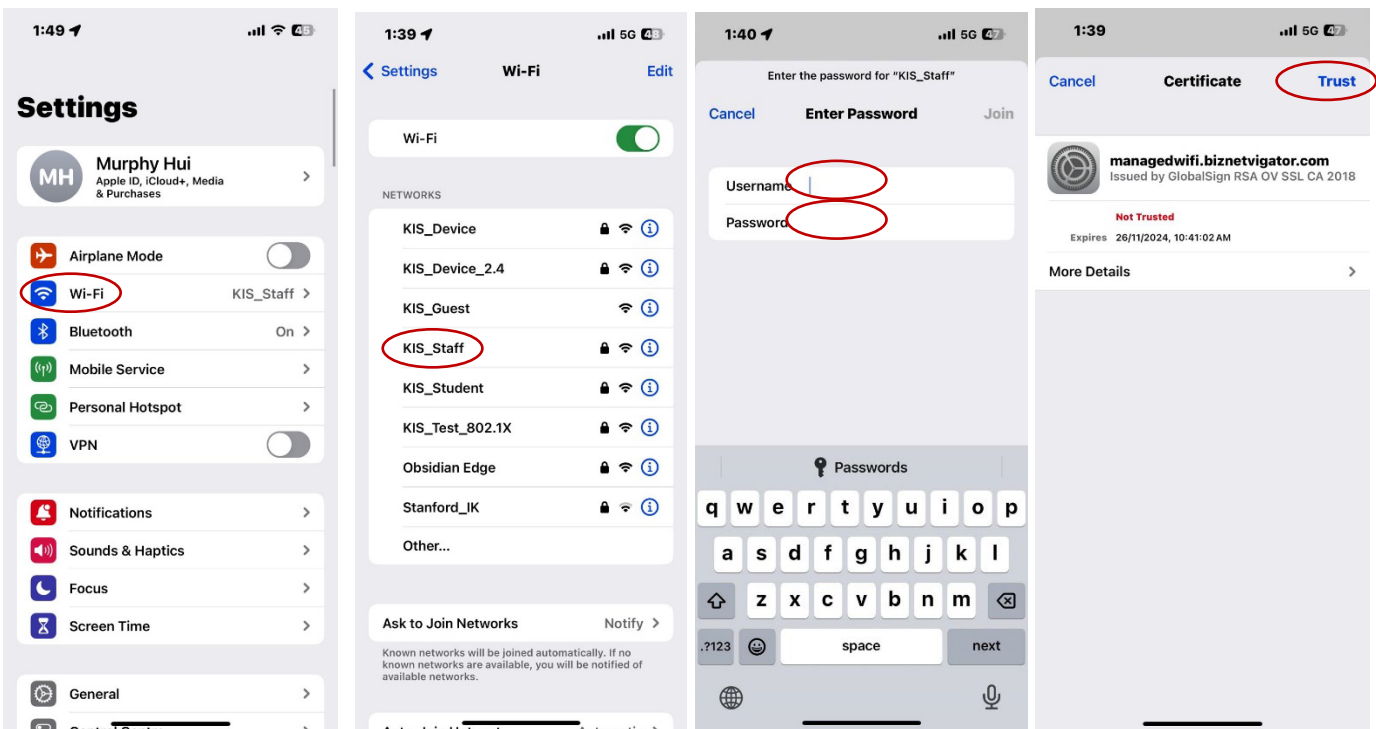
1:49 46

Settings

MH Murphy Hui
Apple ID, iCloud+, Media & Purchases

Airplane Mode
Wi-Fi KIS_Staff
Bluetooth On
Mobile Service
Personal Hotspot
VPN

Notifications
Sounds & Haptics
Focus
Screen Time

General
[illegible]

1:39 5G 48

Settings Wi-Fi Edit

Wi-Fi

NETWORKS
KIS_Device
KIS_Device_2.4
KIS_Guest
KIS_Staff
KIS_Student
KIS_Test_802.1X
Obsidian Edge
Stanford_IK
Other...

Ask to Join Networks Notify
Known networks will be joined automatically. If no known networks are available, you will be notified of available networks.

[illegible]

1:40 5G 47

Enter the password for "KIS_Staff"
Cancel Enter Password Join

Username
Password

Passwords
q w e r t y u i o p
a s d f g h j k l
z x c v b n m
.?123 space next

1:39 5G 47

Cancel Certificate Trust

managedwifi.biznetvigator.com
Issued by GlobalSign RSA OV SSL CA 2018
Not Trusted
Expires 26/11/2024, 10:41:02 AM

More Details